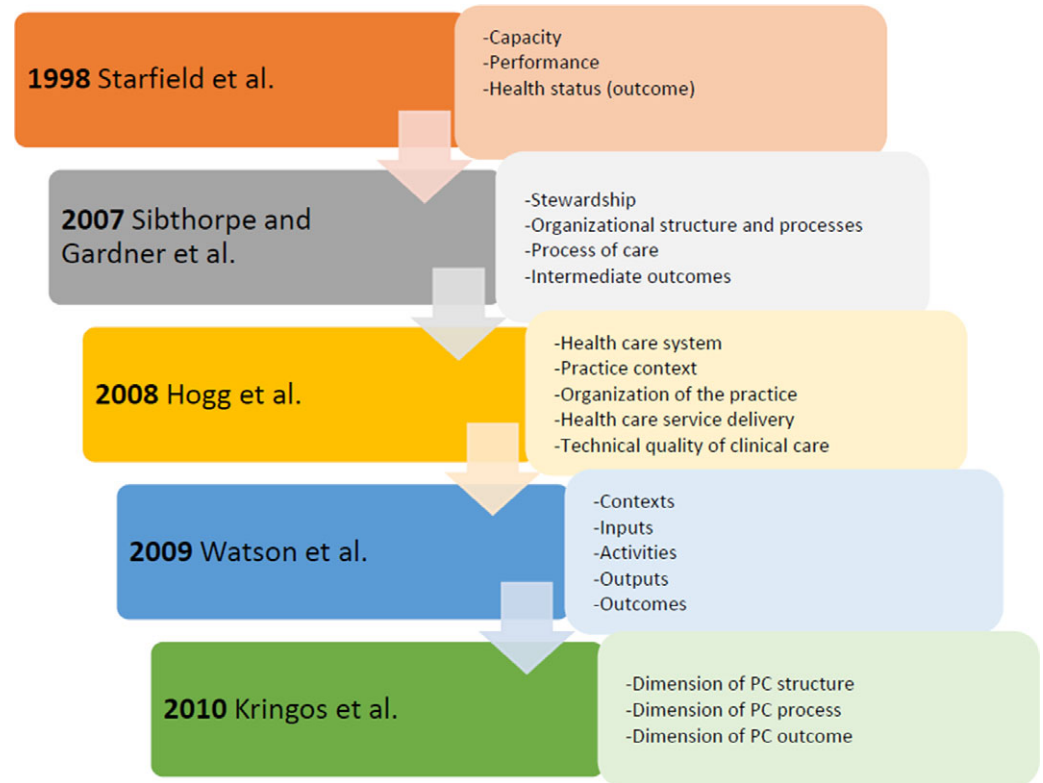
**1998** Starfield et al.

-Capacity
-Performance
-Health status (outcome)

**2007** Sibthorpe and Gardner et al.

-Stewardship
-Organizational structure and processes
-Process of care
-Intermediate outcomes

**2008** Hogg et al.

-Health care system
-Practice context
-Organization of the practice
-Health care service delivery
-Technical quality of clinical care

**2009** Watson et al.

-Contexts
-Inputs
-Activities
-Outputs
-Outcomes

**2010** Kringos et al.

-Dimension of PC structure
-Dimension of PC process
-Dimension of PC outcome